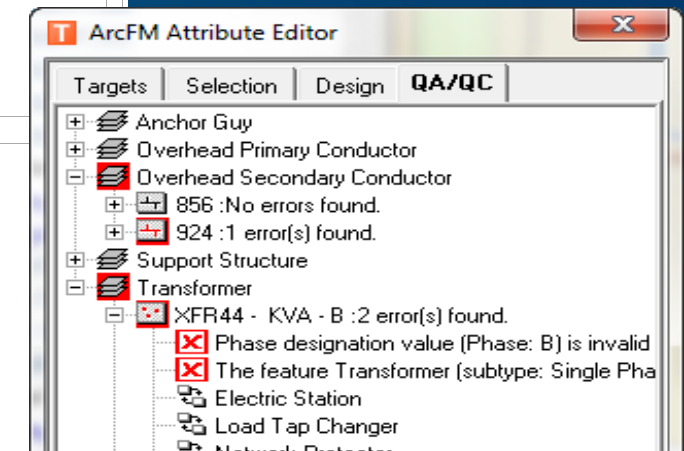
T ArcFM Attribute Editor

Targets | Selection | Design | QA/QC

Anchor Guy
Overhead Primary Conductor
Overhead Secondary Conductor
856 :No errors found.
924 :1 error(s) found.
Support Structure
Transformer
XFR44 - KVA - B :2 error(s) found.
Phase designation value (Phase: B) is invalid
The feature Transformer (subtype: Single Pha
Electric Station
Load Tap Changer
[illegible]